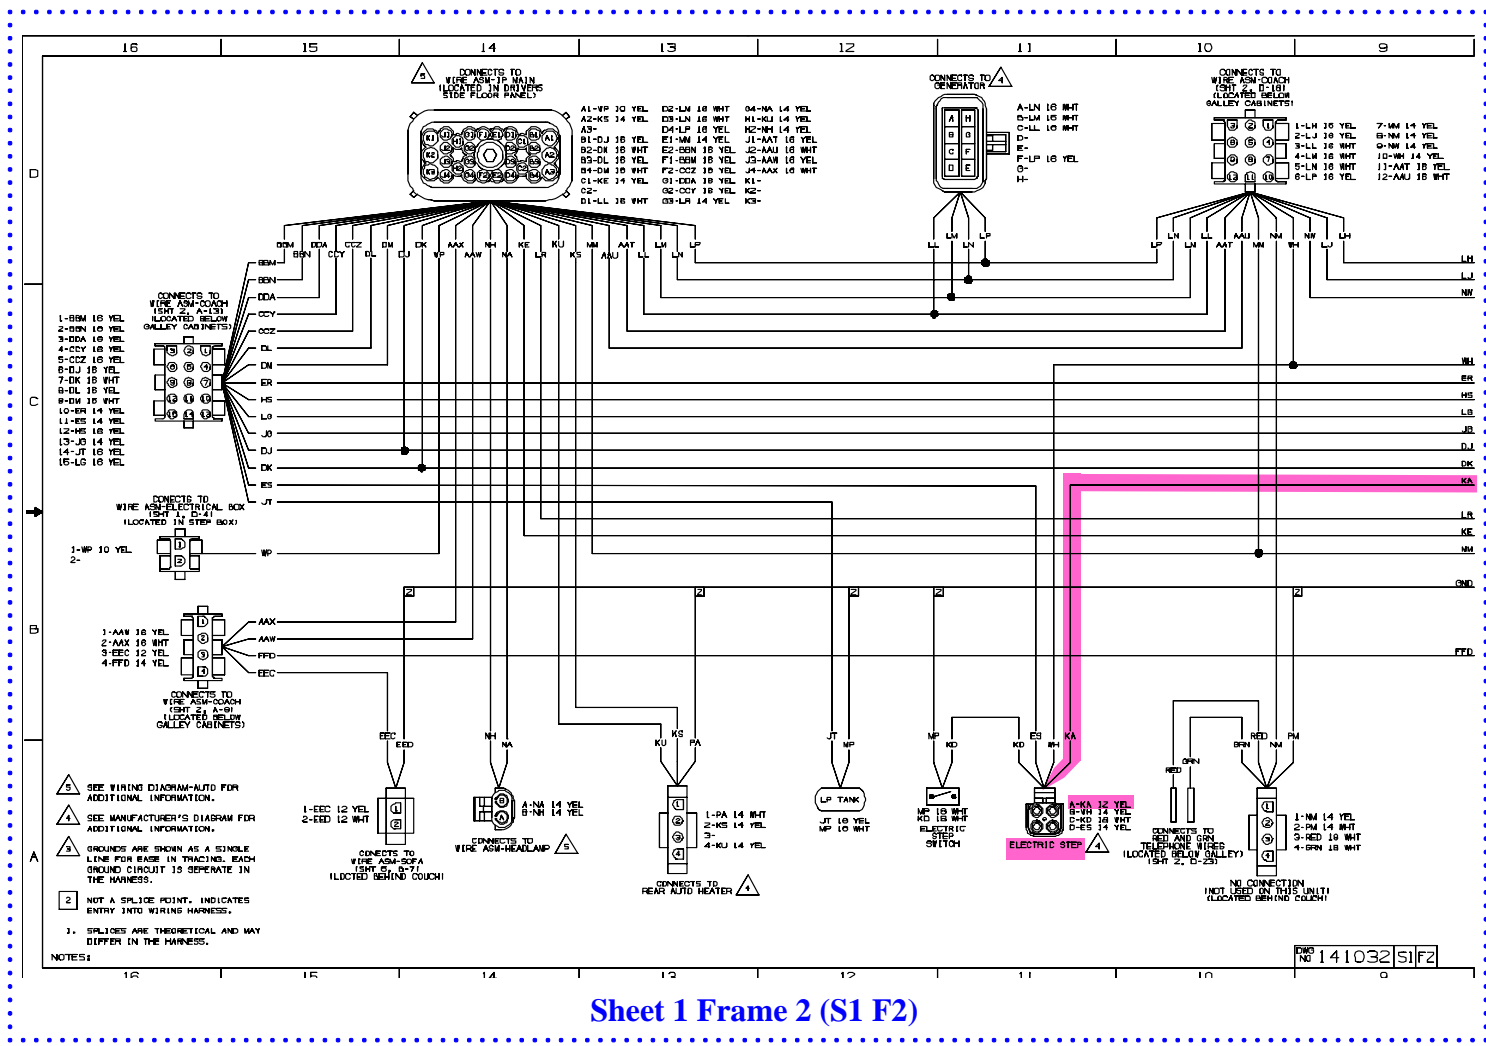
16 15 14 13 12 11 10 9

D

C

B

A

5 CONNECTS TO WIRE ASM-IP MAIN (LOCATED IN DRIVERS SIDE FLOOR PANEL)

A1-WP 10 YEL
A2-KS 14 YEL
A3-
B1-DJ 18 YEL
B2-DN 18 WHT
B3-DL 18 YEL
B4-DM 18 WHT
C1-KE 14 YEL
C2-
D1-LL 18 WHT

D2-LN 18 WHT
D3-LN 18 WHT
D4-LP 18 YEL
E1-MM 14 YEL
E2-BBN 18 YEL
F1-BBM 18 YEL
F2-CCZ 18 YEL
G1-DDA 18 YEL
G2-CCY 18 YEL
G3-LR 14 YEL

G4-NA 14 YEL
H1-KU 14 YEL
H2-NH 14 YEL
J1-AAT 18 YEL
J2-AAU 18 WHT
J3-AAW 18 YEL
J4-AAX 18 WHT
K1-
K2-
K3-

CONNECTS TO 4 GENERATOR

A-LN 18 WHT
B-LM 18 WHT
C-LL 18 WHT
D-
E-
F-LP 18 YEL
G-
H-

CONNECTS TO WIRE ASM-COACH (SHT 2, D-18) (LOCATED BELOW GALLEY CABINETS)

1-LM 18 YEL
2-LJ 18 YEL
3-LL 18 WHT
4-LM 18 WHT
5-LN 18 WHT
6-LP 18 YEL

7-MM 14 YEL
8-NM 14 YEL
9-NW 14 YEL
10-WH 14 YEL
11-AAT 18 YEL
12-AAU 18 WHT

BBM BBN DDA CCZ DM DK AAX NH KE KU MM AAT LM LP
BBN CCY DL DJ WP AAW NA LR KS AAU LL LN
LM LN LP
LP LN LL AAU NM NW LH
LM AAT MM WH LJ

LH LJ NW WH ER HS LG JB DJ DK KA LR KE NM GND FFD

CONNECTS TO WIRE ASM-COACH (SHT 2, A-13) (LOCATED BELOW GALLEY CABINETS)

1-BBM 18 YEL
2-BBN 18 YEL
3-DDA 18 YEL
4-CCY 18 YEL
5-CCZ 18 YEL
6-DJ 18 YEL
7-DK 18 WHT
8-DL 18 YEL
9-DM 18 WHT
10-ER 14 YEL
11-ES 14 YEL
12-HS 18 YEL
13-JB 14 YEL
14-JT 18 YEL
15-LG 18 YEL

BBM BBN DDA CCY CCZ DL DM ER HS LG JB DJ DK ES JT

CONNECTS TO WIRE ASM-ELECTRICAL BOX (SHT 1, D-4) (LOCATED IN STEP BOX)

1-WP 10 YEL
2-

WP

1-AAW 18 YEL
2-AAX 18 WHT
3-EEC 12 YEL
4-FFD 14 YEL

AAX AAW FFD EEC

CONNECTS TO WIRE ASM-COACH (SHT 2, A-8) (LOCATED BELOW GALLEY CABINETS)

2 2 2 2 2

EEC EED NH NA KU KS PA JT MP MP KD KD ES WH KA RED GRN NM PM

1-EEC 12 YEL
2-EED 12 WHT

CONECTS TO WIRE ASM-SOFA (SHT 6, B-7) (LOCTED BEHIND COUCH)

A-NA 14 YEL
B-NH 14 YEL

CONNECTS TO WIRE ASM-HEADLAMP 5

1-PA 14 WHT
2-KS 14 YEL
3-
4-KU 14 YEL

CONNECTS TO REAR AUTO HEATER 4

LP TANK
JT 18 YEL
MP 18 WHT

MP 18 WHT
KD 18 WHT
ELECTRIC STEP SWITCH

A-KA 12 YEL
B-WH 14 YEL
C-KD 18 WHT
D-ES 14 YEL

ELECTRIC STEP 4

RED GRN

CONNECTS TO RED AND GRN TELEPHONE WIRES (LOCATED BELOW GALLEY) (SHT 2, D-23)

1-NM 14 YEL
2-PM 14 WHT
3-RED 18 WHT
4-GRN 18 WHT

NO CONNECTION (NOT USED ON THIS UNIT) (LOCATED BEHIND COUCH)

5 SEE WIRING DIAGRAM-AUTO FOR ADDITIONAL INFORMATION.

4 SEE MANUFACTURER'S DIAGRAM FOR ADDITIONAL INFORMATION.

3 GROUNDS ARE SHOWN AS A SINGLE LINE FOR EASE IN TRACING. EACH GROUND CIRCUIT IS SEPERATE IN THE HARNESS.

2 NOT A SPLICE POINT. INDICATES ENTRY INTO WIRING HARNESS.

1. SPLICES ARE THEORETICAL AND MAY DIFFER IN THE HARNESS.

NOTES:

DWG NO 141032 S1 F2

Sheet 1 Frame 2 (S1 F2)